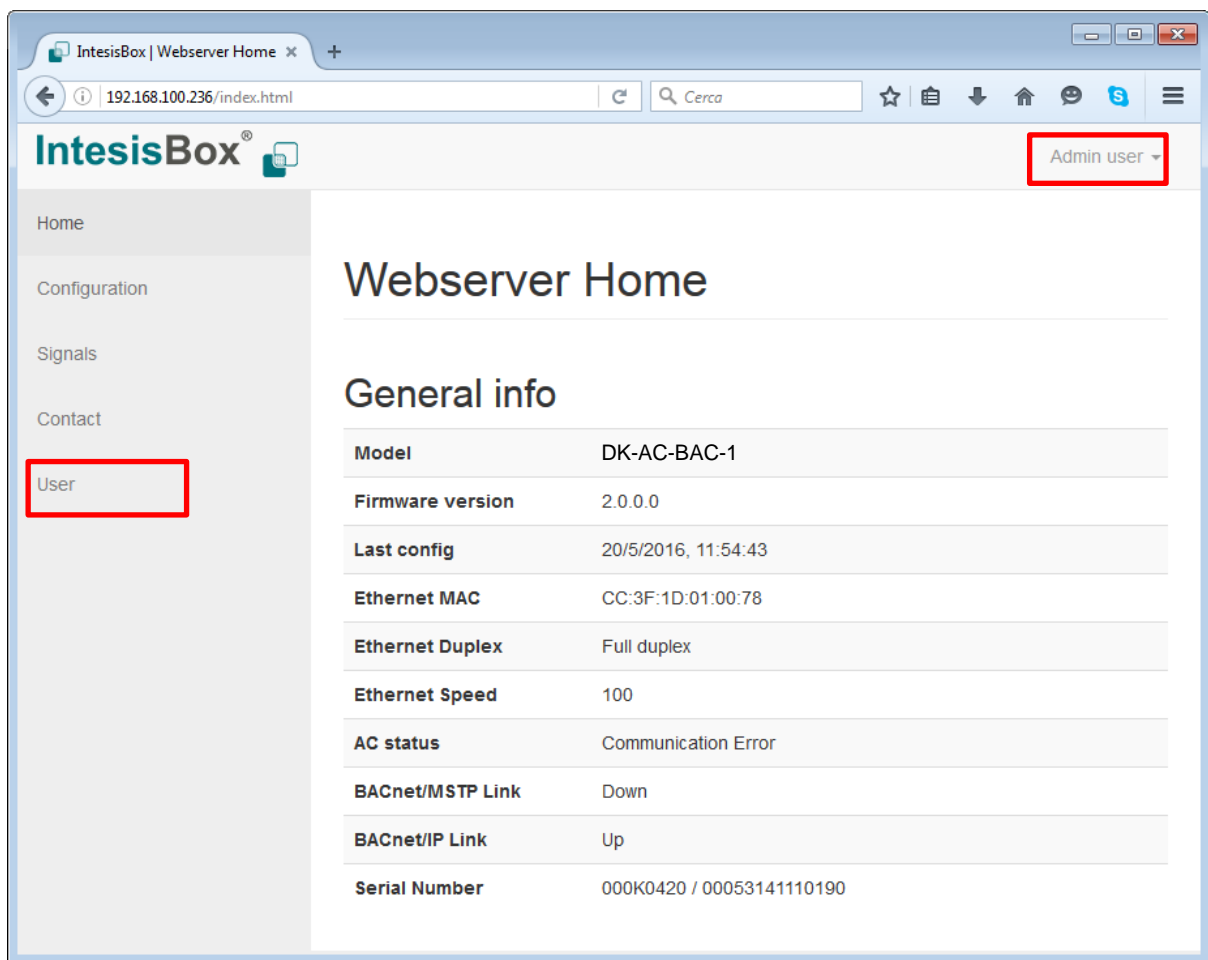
IntesisBox | Webserver Home ×

192.168.100.236/index.html

Cerca

IntesisBox®

Admin user

Home

Configuration

Signals

Contact

User

Webserver Home

General info

| | |
|---|---|
| **Model** | DK-AC-BAC-1 |
| **Firmware version** | 2.0.0.0 |
| **Last config** | 20/5/2016, 11:54:43 |
| **Ethernet MAC** | CC:3F:1D:01:00:78 |
| **Ethernet Duplex** | Full duplex |
| **Ethernet Speed** | 100 |
| **AC status** | Communication Error |
| **BACnet/MSTP Link** | Down |
| **BACnet/IP Link** | Up |
| **Serial Number** | 000K0420 / 00053141110190 |